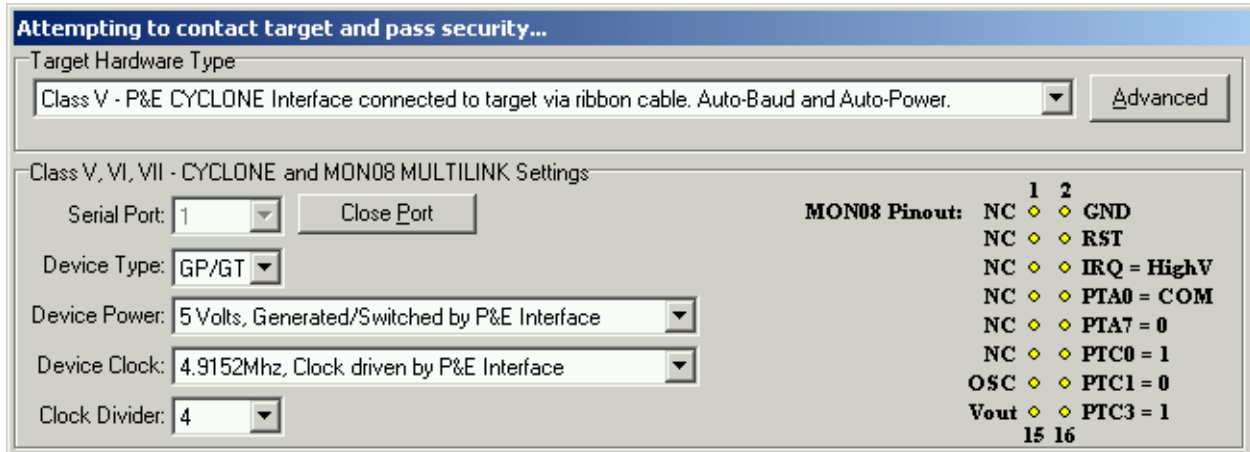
Attempting to contact target and pass security...

Target Hardware Type

Class V - P&E CYCLONE Interface connected to target via ribbon cable. Auto-Baud and Auto-Power.

Advanced

Class V, VI, VII - CYCLONE and MON08 MULTILINK Settings

Serial Port: 1

Close Port

Device Type: GP/GT

Device Power: 5 Volts, Generated/Switched by P&E Interface

Device Clock: 4.9152Mhz, Clock driven by P&E Interface

Clock Divider: 4

MON08 Pinout:

| 1 | 2 |
|---|---|
| NC | GND |
| NC | RST |
| NC | IRQ = HighV |
| NC | PTA0 = COM |
| NC | PTA7 = 0 |
| NC | PTC0 = 1 |
| OSC | PTC1 = 0 |
| Vout | PTC3 = 1 |
| 15 | 16 |